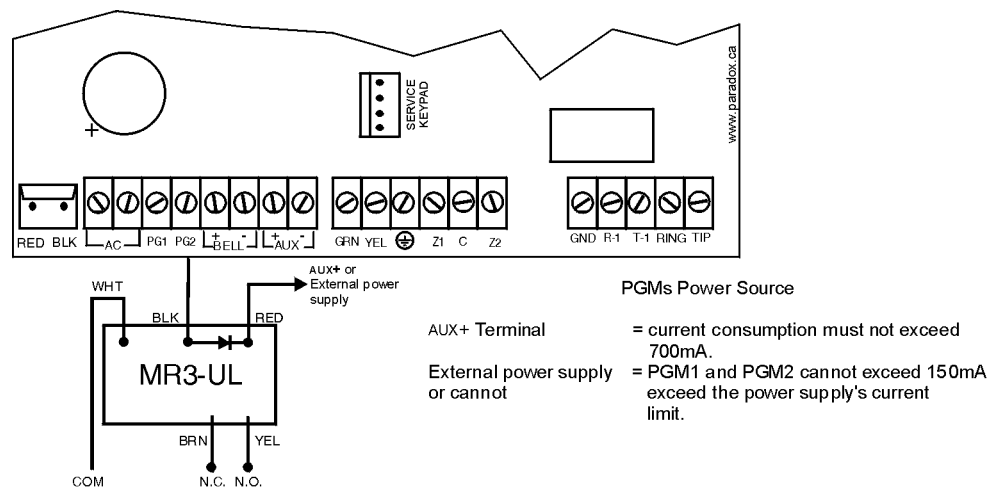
www.paradox.ca

SERVICE KEYPAD

+

RED BLK AC PG1 PG2 + BELL - + AUX - GRN YEL Z1 C Z2 GND R-1 T-1 RING TIP

WHT

BLK

RED

AUX+ or External power supply

MR3-UL

BRN YEL

COM N.C. N.O.

PGMs Power Source

AUX+ Terminal = current consumption must not exceed 700mA.

External power supply or cannot = PGM1 and PGM2 cannot exceed 150mA exceed the power supply's current limit.